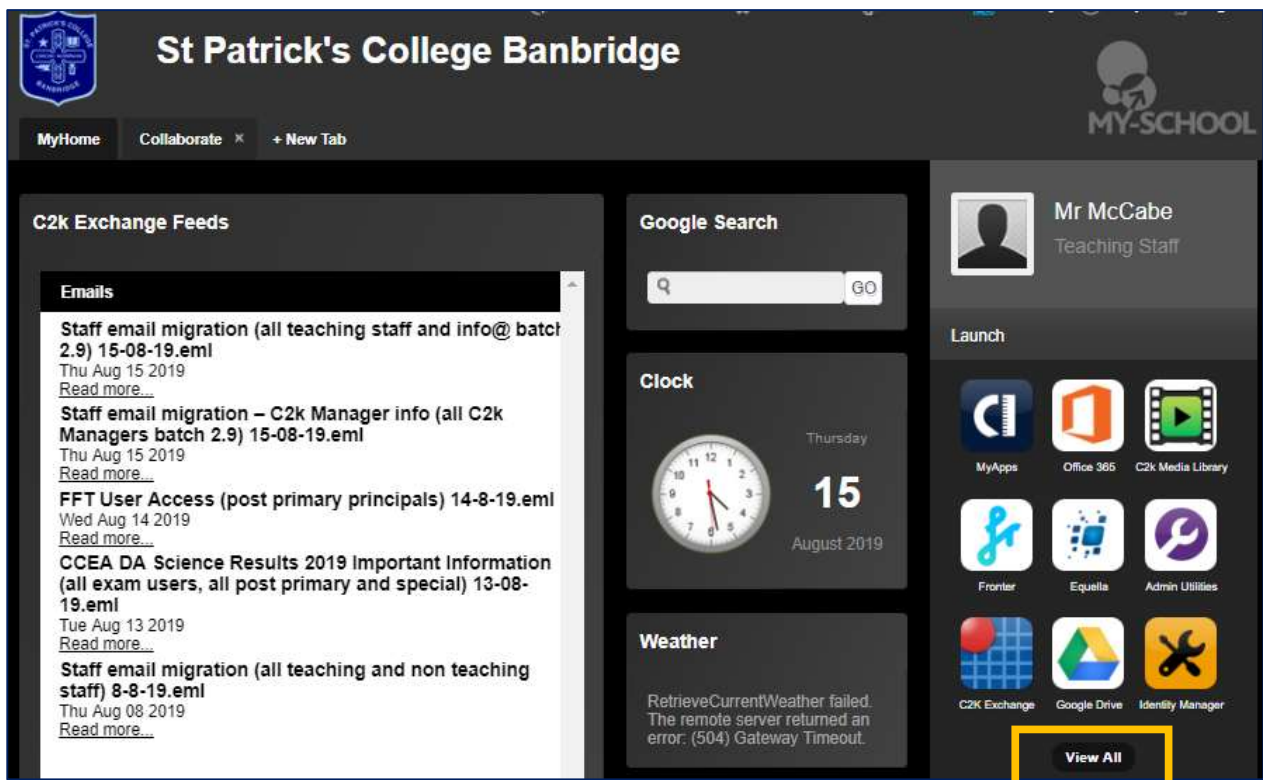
St Patrick's College Banbridge

MY-SCHOOL

MyHome Collaborate × + New Tab

C2k Exchange Feeds

Emails

Staff email migration (all teaching staff and info@ batch 2.9) 15-08-19.eml
Thu Aug 15 2019
Read more...

Staff email migration – C2k Manager info (all C2k Managers batch 2.9) 15-08-19.eml
Thu Aug 15 2019
Read more...

FFT User Access (post primary principals) 14-8-19.eml
Wed Aug 14 2019
Read more...

CCEA DA Science Results 2019 Important Information (all exam users, all post primary and special) 13-08-19.eml
Tue Aug 13 2019
Read more...

Staff email migration (all teaching and non teaching staff) 8-8-19.eml
Thu Aug 08 2019
Read more...

Google Search

GO

Clock

Thursday
15
August 2019

Weather

RetrieveCurrentWeather failed. The remote server returned an error: (504) Gateway Timeout.

Mr McCabe
Teaching Staff

Launch

MyApps
Office 365
C2k Media Library
Fronter
Equella
Admin Utilities
C2K Exchange
Google Drive
Identity Manager

View All